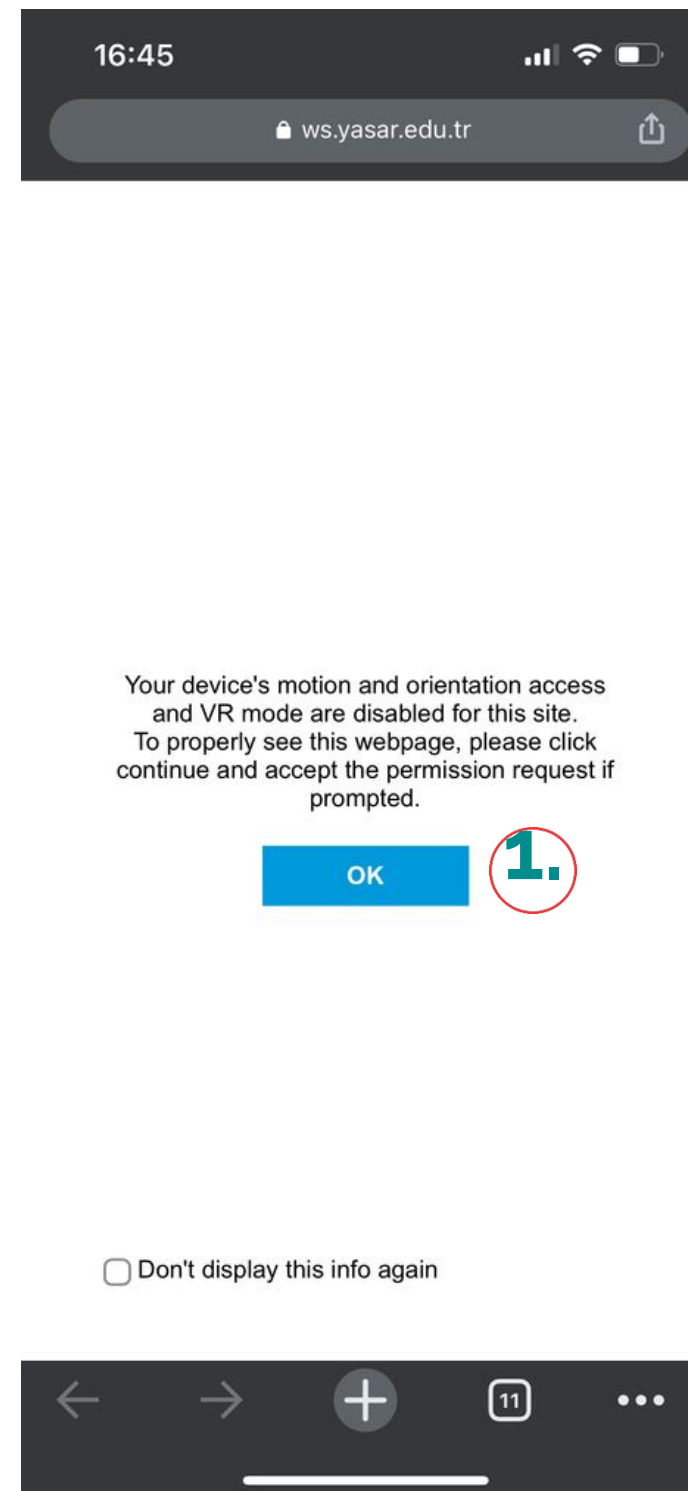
16:45

ws.yasar.edu.tr

Your device's motion and orientation access and VR mode are disabled for this site.
To properly see this webpage, please click continue and accept the permission request if prompted.

OK

1.

Don't display this info again

11